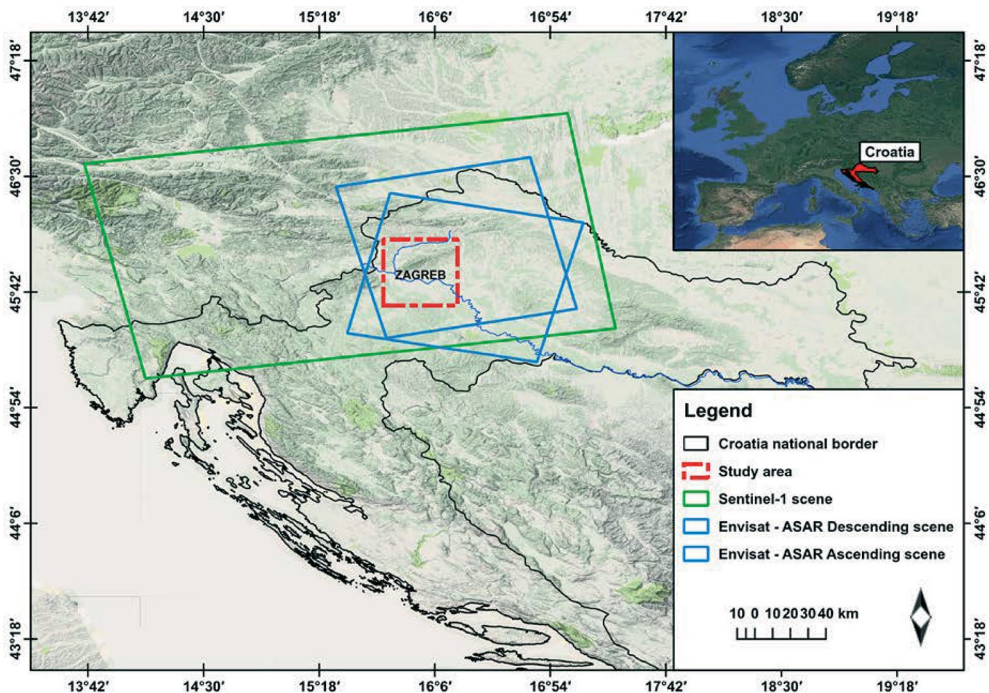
13°42′ 14°30′ 15°18′ 16°6′ 16°54′ 17°42′ 18°30′ 19°18′

47°18′ 46°30′ 45°42′ 44°54′ 44°6′ 43°18′

47°18′ 46°30′ 45°42′ 44°54′ 44°6′ 43°18′

Croatia

ZAGREB

Legend

Croatia national border

Study area

Sentinel-1 scene

Envisat - ASAR Descending scene

Envisat - ASAR Ascending scene

10 0 10 20 30 40 km

13°42′ 14°30′ 15°18′ 16°6′ 16°54′ 17°42′ 18°30′ 19°18′